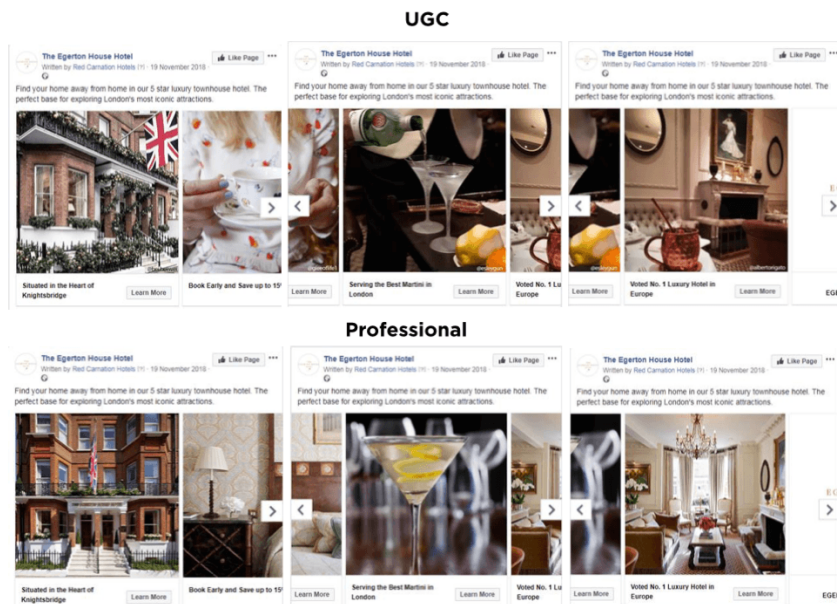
UGC

The Egerton House Hotel
Written by Red Carnation Hotels (?) · 19 November 2018 · 
Like Page
Find your home away from home in our 5 star luxury townhouse hotel. The perfect base for exploring London's most iconic attractions.
Situated in the Heart of Knightsbridge
Learn More
Book Early and Save up to 15'

The Egerton House Hotel
Written by Red Carnation Hotels (?) · 19 November 2018 · 
Like Page
Find your home away from home in our 5 star luxury townhouse hotel. The perfect base for exploring London's most iconic attractions.
Learn More
Serving the Best Martini in London
Learn More
Voted No. 1 Lu Europe

The Egerton House Hotel
Written by Red Carnation Hotels (?) · 19 November 2018 · 
Like Page
Find your home away from home in our 5 star luxury townhouse hotel. The perfect base for exploring London's most iconic attractions.
Learn More
Voted No. 1 Luxury Hotel in Europe
Learn More
EGE

Professional

The Egerton House Hotel
Written by Red Carnation Hotels (?) · 19 November 2018 · 
Like Page
Find your home away from home in our 5 star luxury townhouse hotel. The perfect base for exploring London's most iconic attractions.
Situated in the Heart of Knightsbridge
Learn More
Book Early and Save up to 15'

The Egerton House Hotel
Written by Red Carnation Hotels (?) · 19 November 2018 · 
Like Page
Find your home away from home in our 5 star luxury townhouse hotel. The perfect base for exploring London's most iconic attractions.
Learn More
Serving the Best Martini in London
Learn More
Voted No. 1 Lu Europe

The Egerton House Hotel
Written by Red Carnation Hotels (?) · 19 November 2018 · 
Like Page
Find your home away from home in our 5 star luxury townhouse hotel. The perfect base for exploring London's most iconic attractions.
Learn More
Voted No. 1 Luxury Hotel in Europe
Learn More
EGE